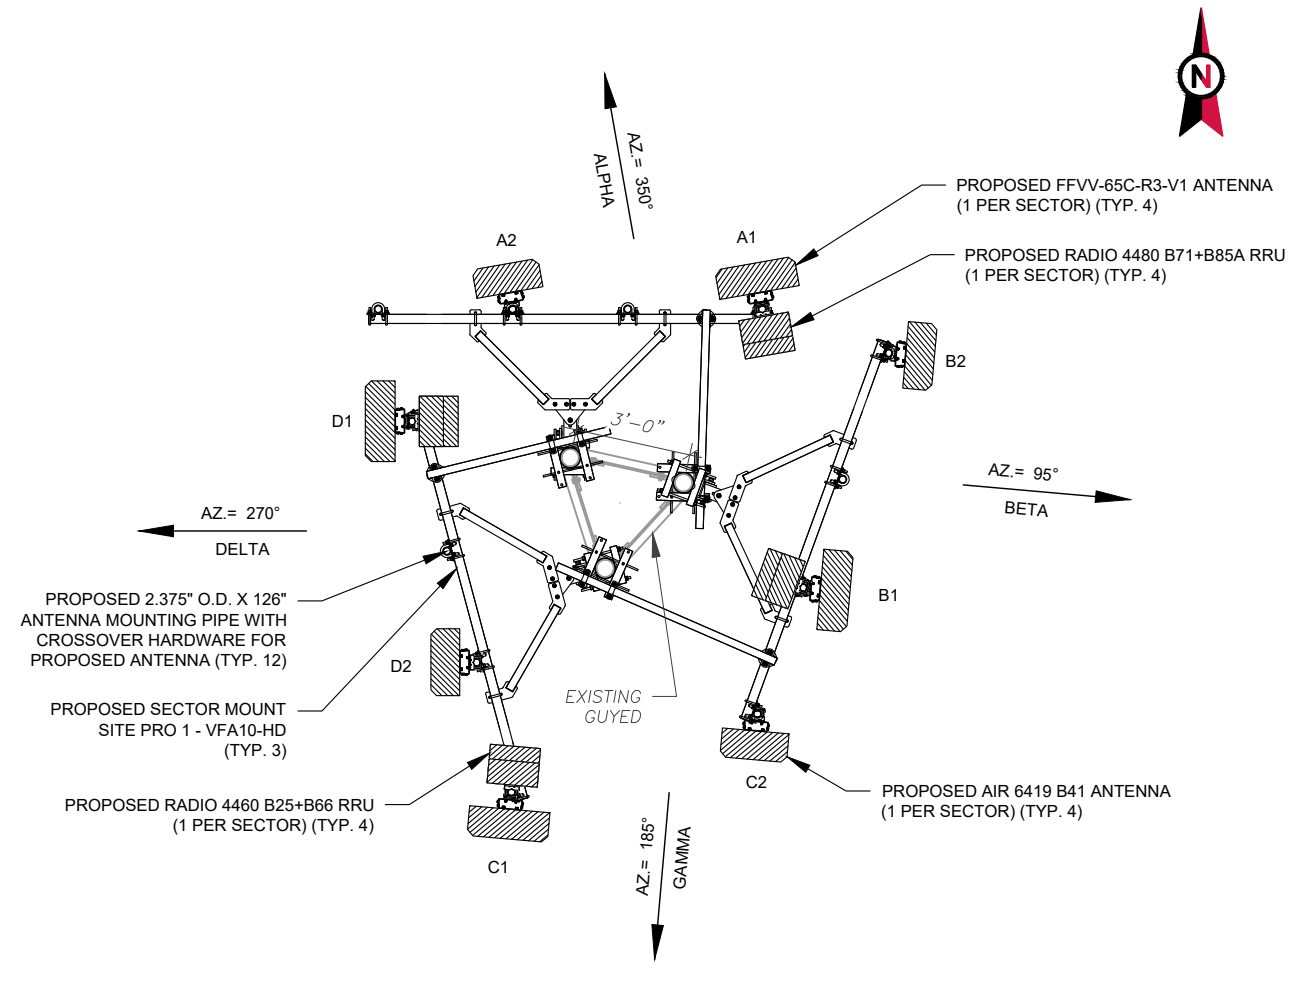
N

AZ.= 350°
ALPHA

PROPOSED FFVV-65C-R3-V1 ANTENNA
(1 PER SECTOR) (TYP. 4)

A2

A1

PROPOSED RADIO 4480 B71+B85A RRU
(1 PER SECTOR) (TYP. 4)

B2

D1

3'-0"

AZ.= 95°
BETA

AZ.= 270°
DELTA

PROPOSED 2.375" O.D. X 126" ANTENNA MOUNTING PIPE WITH CROSSOVER HARDWARE FOR PROPOSED ANTENNA (TYP. 12)

B1

D2

PROPOSED SECTOR MOUNT SITE PRO 1 - VFA10-HD (TYP. 3)

EXISTING GUYED

C2

PROPOSED AIR 6419 B41 ANTENNA
(1 PER SECTOR) (TYP. 4)

PROPOSED RADIO 4460 B25+B66 RRU
(1 PER SECTOR) (TYP. 4)

AZ.= 185°
GAMMA

C1